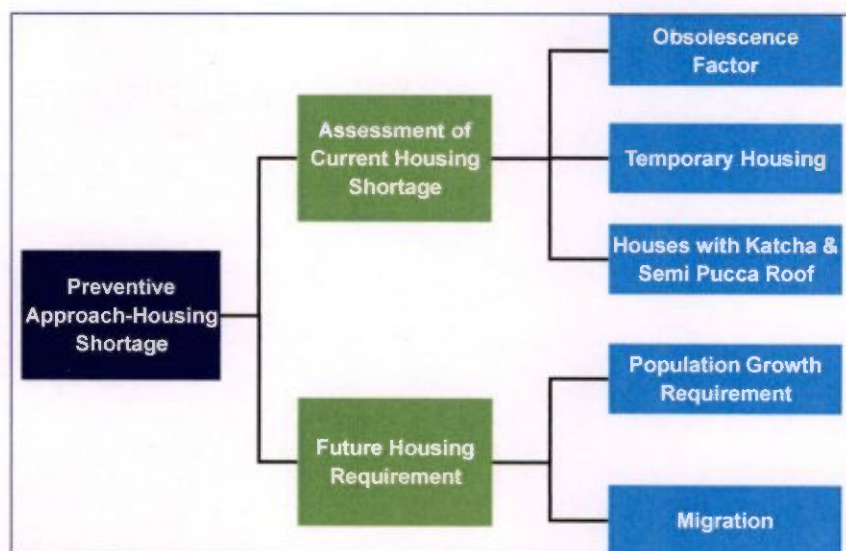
Preventive Approach-Housing Shortage

Assessment of Current Housing Shortage

Obsolescence Factor

Temporary Housing

Houses with Katcha & Semi Pucca Roof

Future Housing Requirement

Population Growth Requirement

Migration